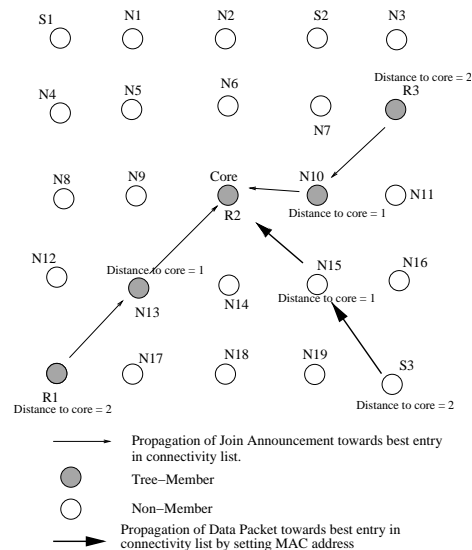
S1 N1 N2 S2 N3

Distance to core = 2
R3

N4 N5 N6 N7

N8 N9 Core N10 N11
R2
Distance to core = 1

N12 N15 N16
Distance to core = 1
N13 N14
Distance to core = 1

R1 N17 N18 N19 S3
Distance to core = 2
Distance to core = 2

Propagation of Join Announcement towards best entry in connectivity list.

Tree–Member

Non–Member

Propagation of Data Packet towards best entry in connectivity list by setting MAC address